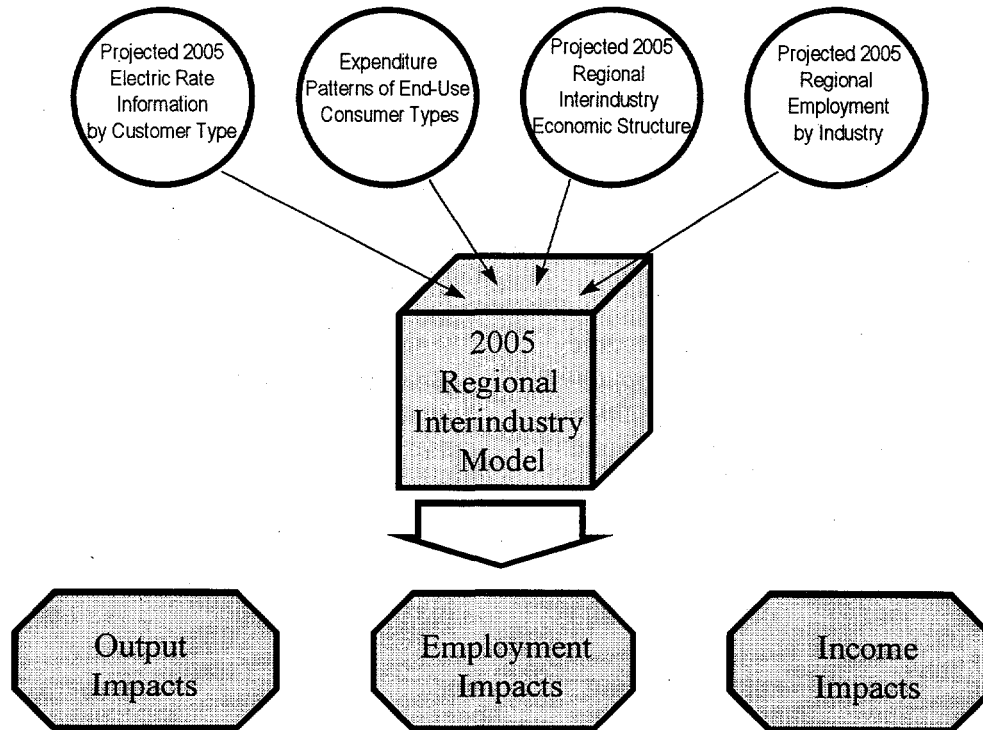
Projected 2005 Electric Rate Information by Customer Type

Expenditure Patterns of End-Use Consumer Types

Projected 2005 Regional Interindustry Economic Structure

Projected 2005 Regional Employment by Industry

2005 Regional Interindustry Model

Output Impacts

Employment Impacts

Income Impacts